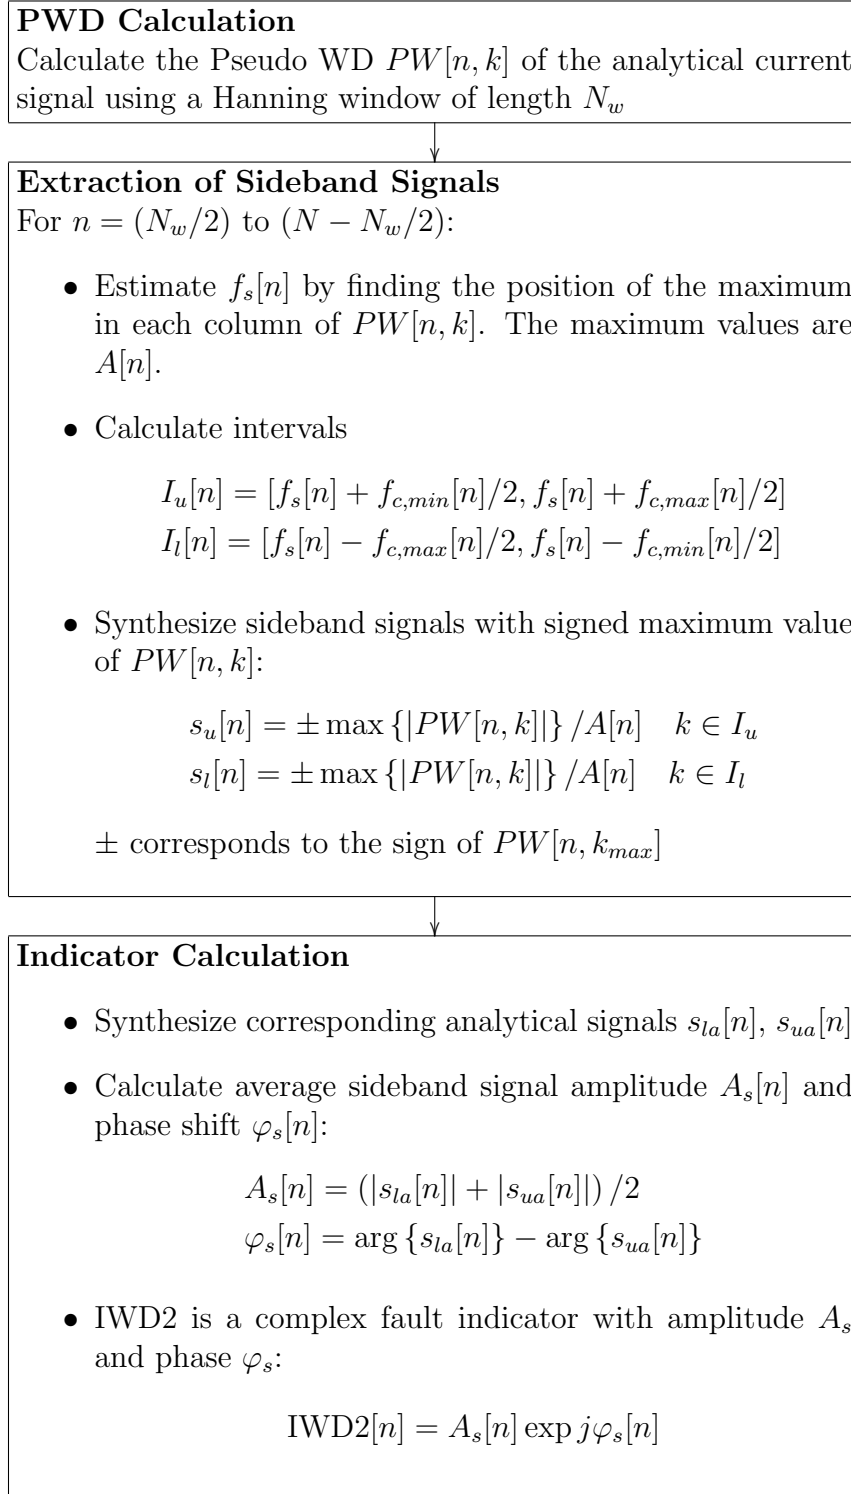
**PWD Calculation**
Calculate the Pseudo WD $PW[n,k]$ of the analytical current signal using a Hanning window of length $N_w$

**Extraction of Sideband Signals**
For $n = (N_w/2)$ to $(N - N_w/2)$:

- Estimate $f_s[n]$ by finding the position of the maximum in each column of $PW[n,k]$. The maximum values are $A[n]$.

- Calculate intervals

$I_u[n] = [f_s[n] + f_{c,min}[n]/2, f_s[n] + f_{c,max}[n]/2]$
$I_l[n] = [f_s[n] - f_{c,max}[n]/2, f_s[n] - f_{c,min}[n]/2]$

- Synthesize sideband signals with signed maximum value of $PW[n,k]$:

$s_u[n] = \pm \max\{|PW[n,k]|\}/A[n] \quad k \in I_u$
$s_l[n] = \pm \max\{|PW[n,k]|\}/A[n] \quad k \in I_l$

$\pm$ corresponds to the sign of $PW[n, k_{max}]$

**Indicator Calculation**

- Synthesize corresponding analytical signals $s_{la}[n]$, $s_{ua}[n]$

- Calculate average sideband signal amplitude $A_s[n]$ and phase shift $\varphi_s[n]$:

$A_s[n] = (|s_{la}[n]| + |s_{ua}[n]|)/2$
$\varphi_s[n] = \arg\{s_{la}[n]\} - \arg\{s_{ua}[n]\}$

- IWD2 is a complex fault indicator with amplitude $A_s$ and phase $\varphi_s$:

$\text{IWD2}[n] = A_s[n] \exp j\varphi_s[n]$